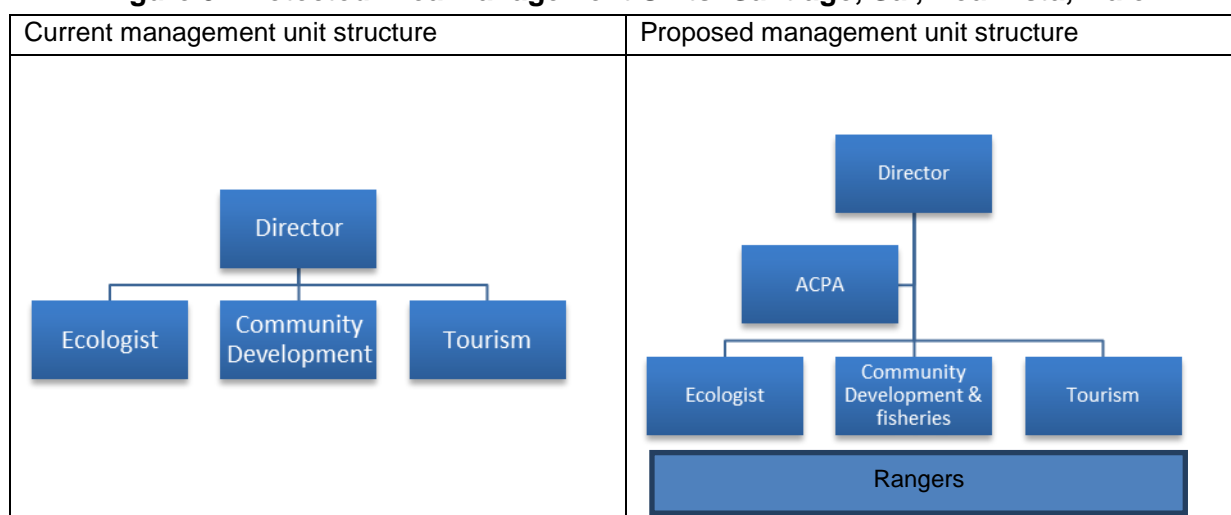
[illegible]

| Current management unit structure | Proposed management unit structure |
|---|---|
| Director<br>Ecologist<br>Community Development<br>Tourism | Director<br>ACPA<br>Ecologist<br>Community Development & fisheries<br>Tourism<br>Rangers |